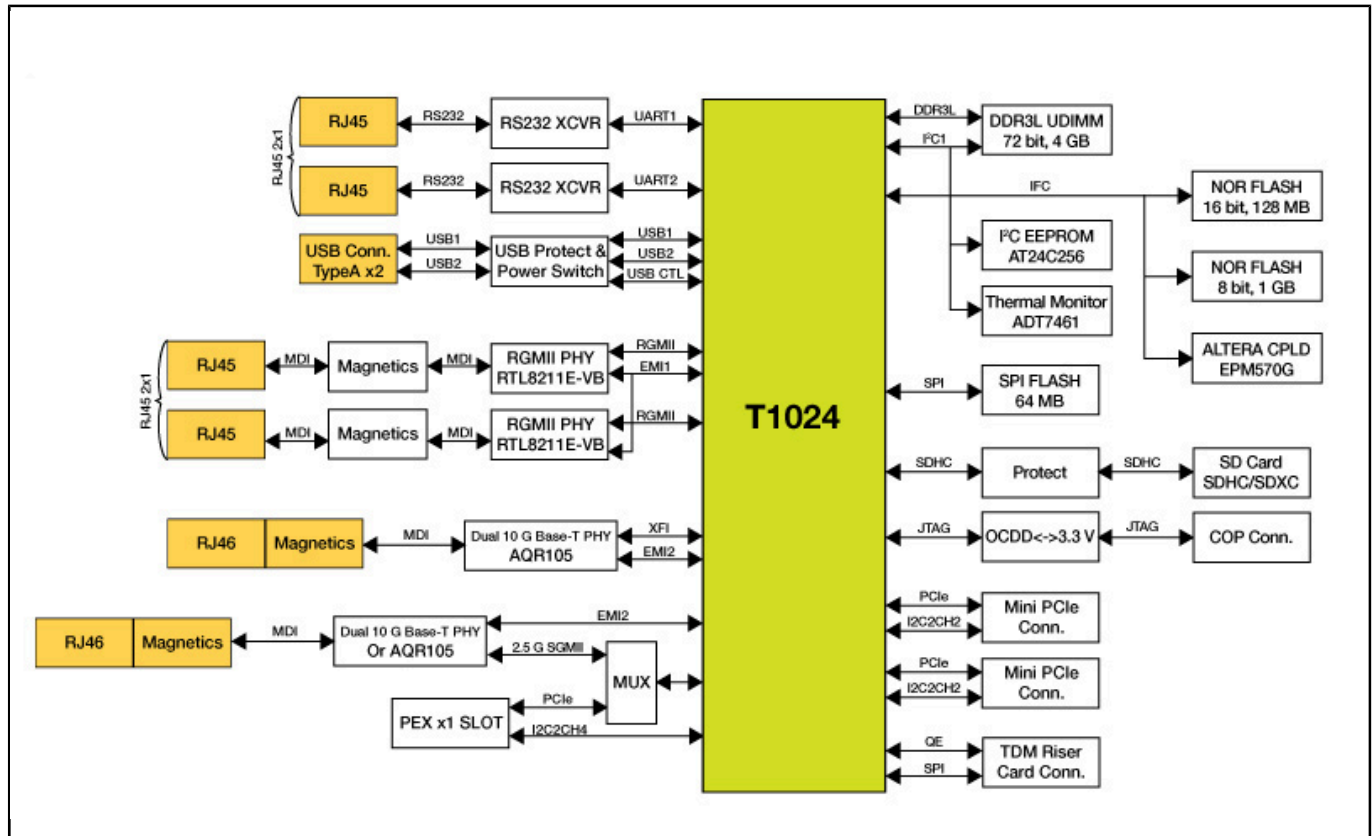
RJ45 2x1
RJ45
RS232
RS232 XCVR
UART1
RJ45
RS232
RS232 XCVR
UART2
USB Conn. TypeA x2
USB1
USB2
USB Protect & Power Switch
USB1
USB2
USB CTL
RJ45 2x1
RJ45
MDI
Magnetics
MDI
RGMII PHY RTL8211E-VB
RGMII
EMI1
RJ45
MDI
Magnetics
MDI
RGMII PHY RTL8211E-VB
RGMII
RJ46
Magnetics
MDI
Dual 10 G Base-T PHY AQR105
XFI
EMI2
RJ46
Magnetics
MDI
Dual 10 G Base-T PHY Or AQR105
EMI2
2.5 G SGMII
MUX
PCIe
PEX x1 SLOT
I2C2CH4
T1024
DDR3L
DDR3L UDIMM 72 bit, 4 GB
I$^2$C1
IFC
NOR FLASH 16 bit, 128 MB
I$^2$C EEPROM AT24C256
NOR FLASH 8 bit, 1 GB
Thermal Monitor ADT7461
ALTERA CPLD EPM570G
SPI
SPI FLASH 64 MB
SDHC
Protect
SDHC
SD Card SDHC/SDXC
JTAG
OCDD<->3.3 V
JTAG
COP Conn.
PCIe
I2C2CH2
Mini PCIe Conn.
PCIe
I2C2CH2
Mini PCIe Conn.
QE
SPI
TDM Riser Card Conn.